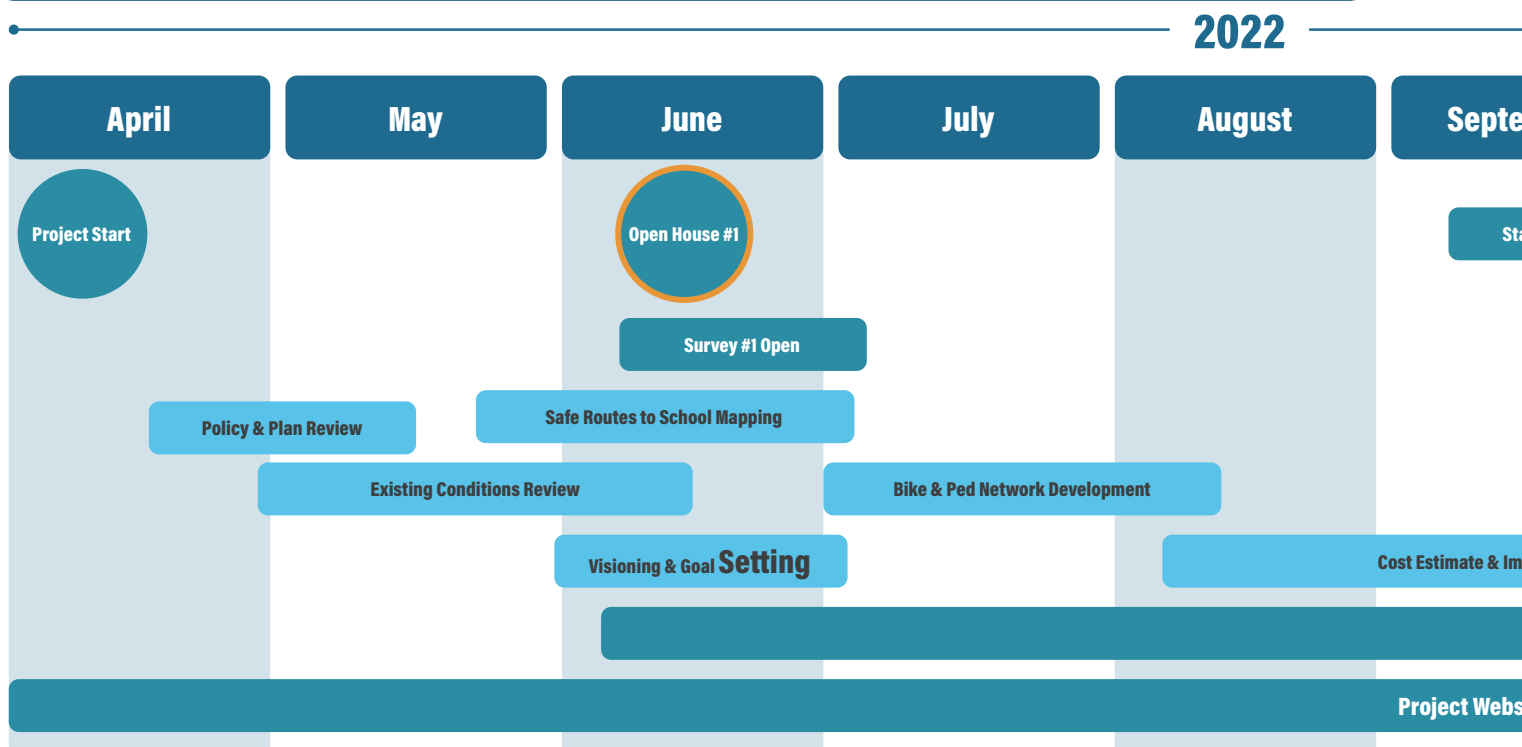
2022

April

May

June

July

August

Septe

Project Start

Open House #1

Sta

Survey #1 Open

Policy & Plan Review

Safe Routes to School Mapping

Existing Conditions Review

Bike & Ped Network Development

Visioning & Goal Setting

Cost Estimate & Im

Project Webs